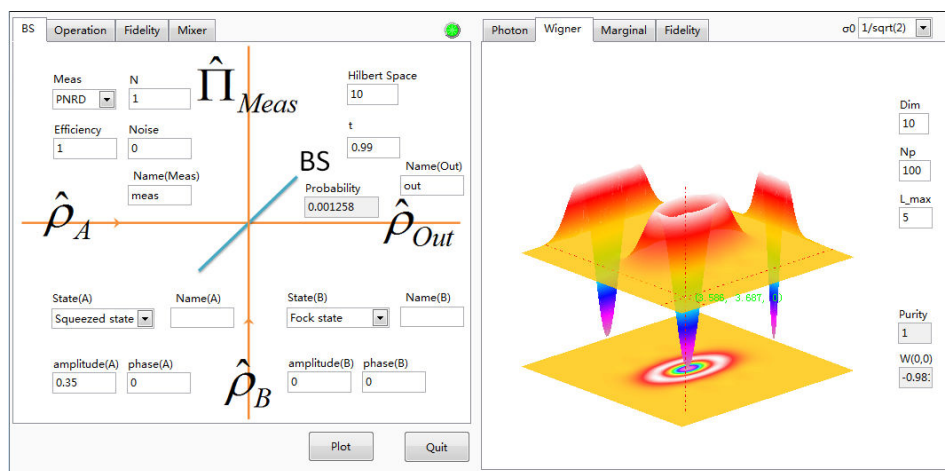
BS | Operation | Fidelity | Mixer

Meas
PNRD
N
1
$\hat{\Pi}_{Meas}$
Hilbert Space
10

Efficiency
1
Noise
0
t
0.99

Name(Meas)
meas
BS
Probability
0.001258
Name(Out)
out

$\hat{\rho}_A$
$\hat{\rho}_{Out}$

State(A)
Squeezed state
Name(A)
State(B)
Fock state
Name(B)

amplitude(A)
0.35
phase(A)
0
$\hat{\rho}_B$
amplitude(B)
0
phase(B)
0

Plot
Quit

Photon | Wigner | Marginal | Fidelity
σ0 1/sqrt(2)

Dim
10
Np
100
L_max
5

(0.586, 3.687, 0)

Purity
1
W(0,0)
-0.98: